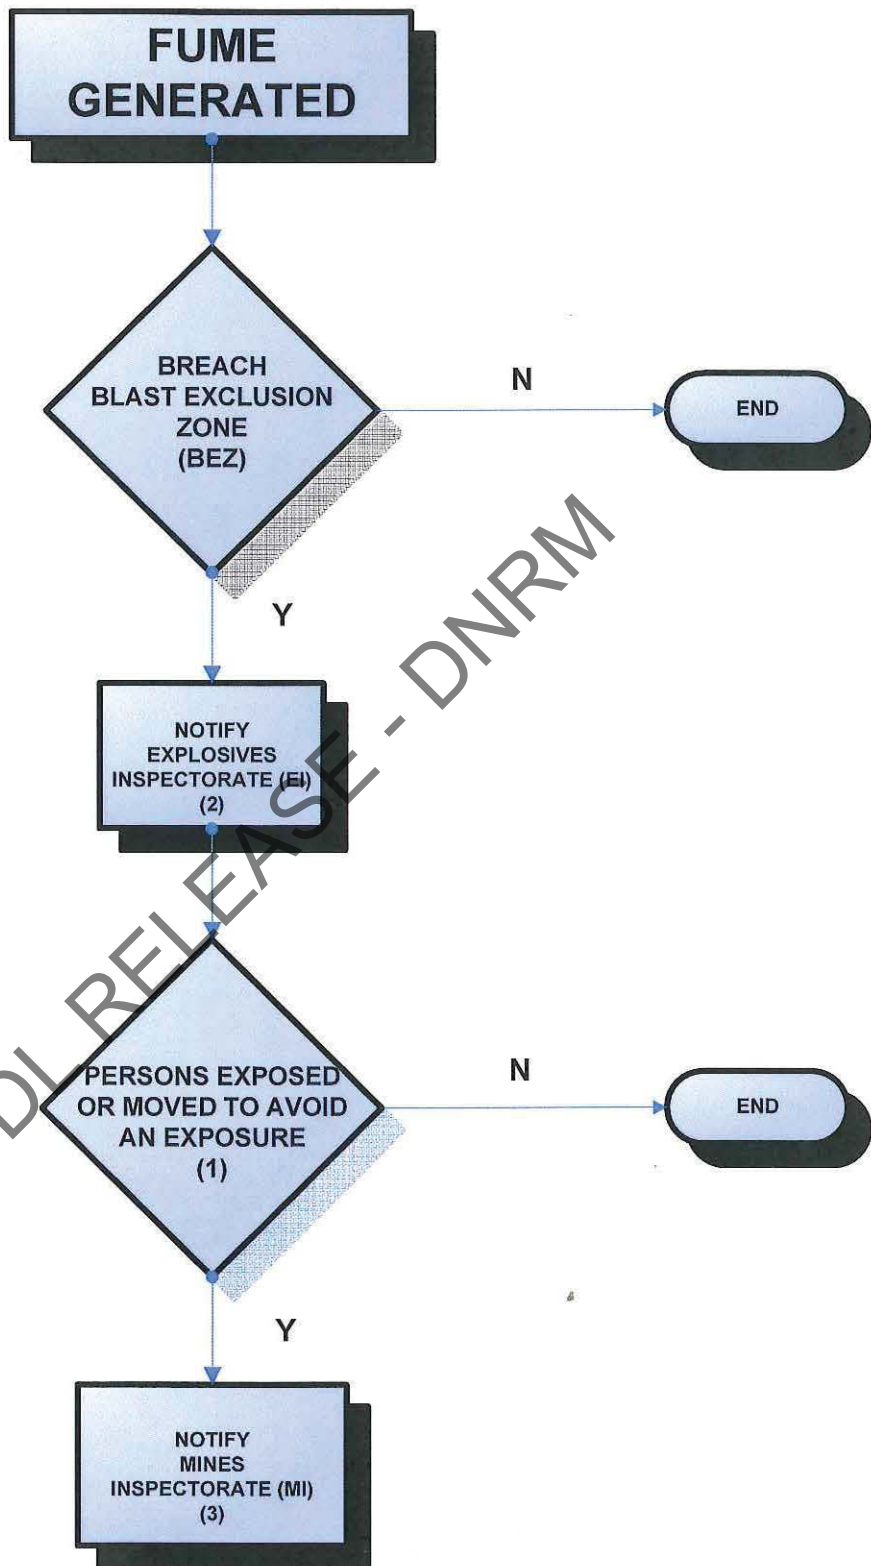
FUME GENERATED

BREACH BLAST EXCLUSION ZONE (BEZ)

N

END

Y

NOTIFY EXPLOSIVES INSPECTORATE (EI) (2)

PERSONS EXPOSED OR MOVED TO AVOID AN EXPOSURE (1)

N

END

Y

NOTIFY MINES INSPECTORATE (MI) (3)

RTI RELEASE - DNRM